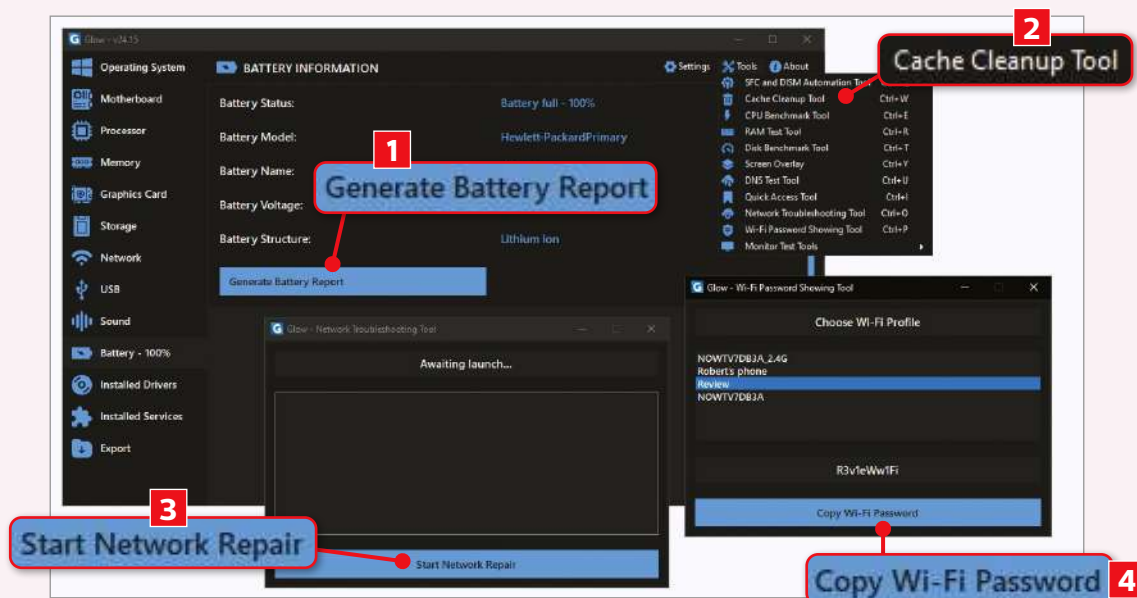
Glow - v24.15

Operating System
Motherboard
Processor
Memory
Graphics Card
Storage
Network
USB
Sound
Battery - 100%
Installed Drivers
Installed Services
Export

BATTERY INFORMATION

Settings Tools About

Battery Status: Battery full - 100%
Battery Model: Hewlett-PackardPrimary
Battery Name:
Battery Voltage:
Battery Structure: Lithium Ion

Generate Battery Report

1
Generate Battery Report

SFC and DISM Automation Tool
Cache Cleanup Tool Ctrl+W
CPU Benchmark Tool Ctrl+E
RAM Test Tool Ctrl+R
Disk Benchmark Tool Ctrl+T
Screen Overlay Ctrl+Y
DNS Test Tool Ctrl+U
Quick Access Tool Ctrl+I
Network Troubleshooting Tool Ctrl+O
Wi-Fi Password Showing Tool Ctrl+P
Monitor Test Tools

2
Cache Cleanup Tool

Glow - Network Troubleshooting Tool
Awaiting launch...
Start Network Repair

3
Start Network Repair

Glow - Wi-Fi Password Showing Tool
Choose Wi-Fi Profile
NOWTV7DB3A_2.4G
Robert's phone
Review
NOWTV7DB3A
R3v1eWw1Fi
Copy Wi-Fi Password

Copy Wi-Fi Password
4